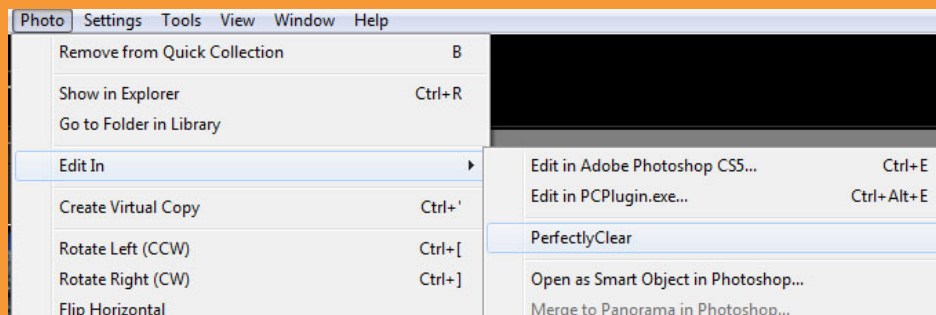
Photo Settings Tools View Window Help

Remove from Quick Collection B

Show in Explorer Ctrl+R
Go to Folder in Library

Edit In

Create Virtual Copy Ctrl+'

Rotate Left (CCW) Ctrl+[
Rotate Right (CW) Ctrl+]
Flip Horizontal

Edit in Adobe Photoshop CS5... Ctrl+E
Edit in PCPlugin.exe... Ctrl+Alt+E

PerfectlyClear

Open as Smart Object in Photoshop...
Merge to Panorama in Photoshop...